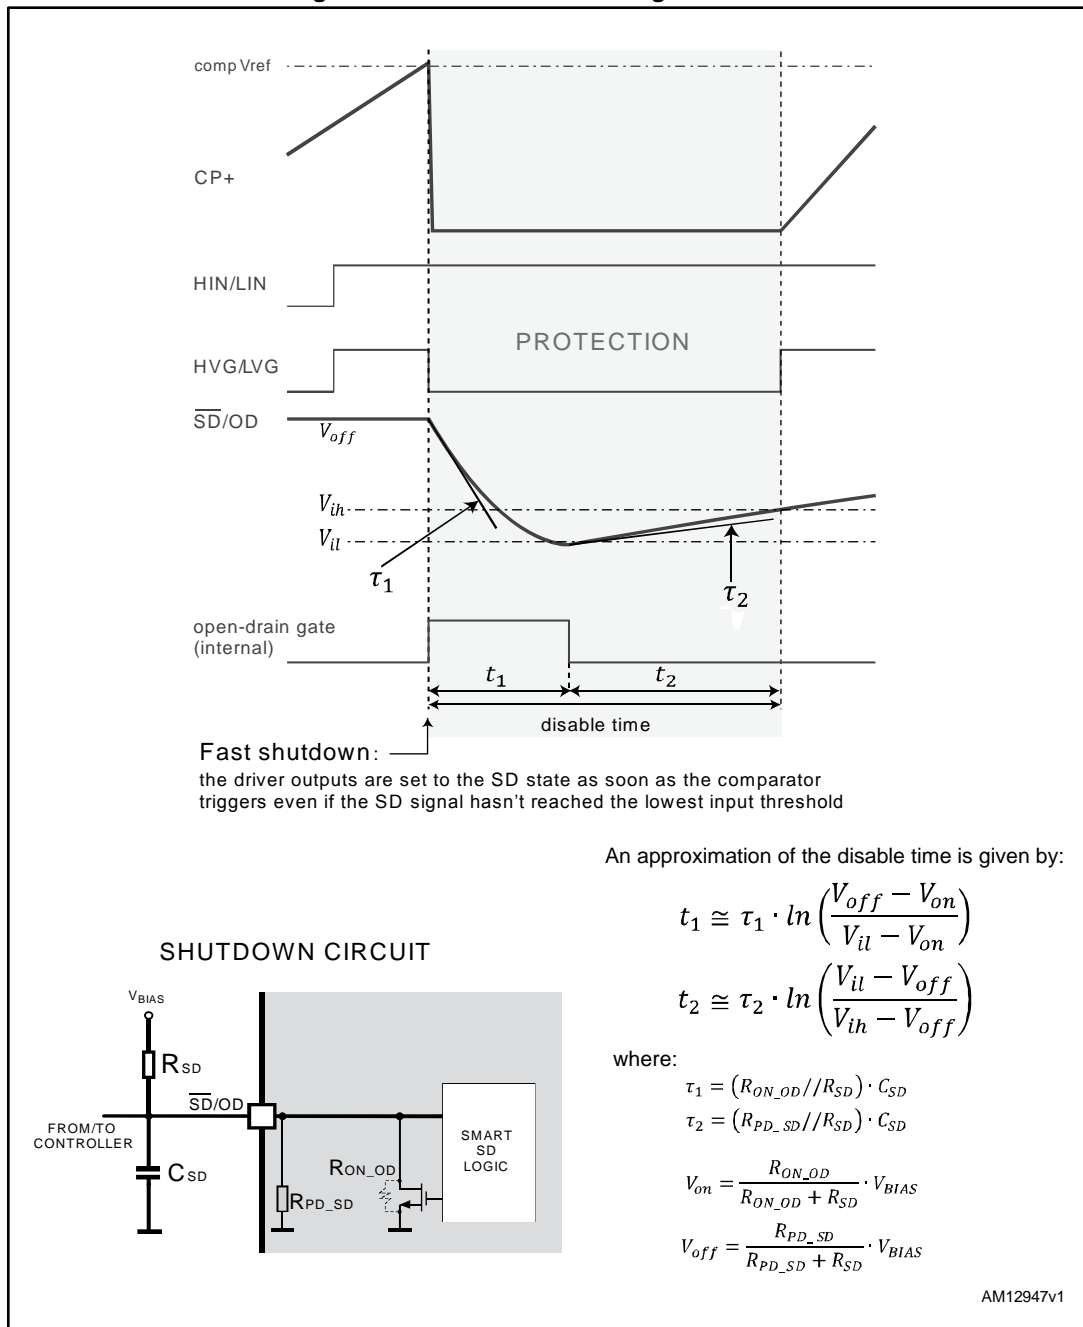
comp Vref

CP+

HIN/LIN

HVG/LVG

PROTECTION

$\overline{SD}$/OD

$V_{off}$

$V_{ih}$

$V_{il}$

$\tau_1$

$\tau_2$

open-drain gate (internal)

$t_1$

$t_2$

disable time

Fast shutdown:

the driver outputs are set to the SD state as soon as the comparator triggers even if the SD signal hasn't reached the lowest input threshold

An approximation of the disable time is given by:

$t_1 \cong \tau_1 \cdot ln\left(\frac{V_{off} - V_{on}}{V_{il} - V_{on}}\right)$

$t_2 \cong \tau_2 \cdot ln\left(\frac{V_{il} - V_{off}}{V_{ih} - V_{off}}\right)$

where:

$\tau_1 = (R_{ON\_OD}//R_{SD}) \cdot C_{SD}$

$\tau_2 = (R_{PD\_SD}//R_{SD}) \cdot C_{SD}$

$V_{on} = \frac{R_{ON\_OD}}{R_{ON\_OD} + R_{SD}} \cdot V_{BIAS}$

$V_{off} = \frac{R_{PD\_SD}}{R_{PD\_SD} + R_{SD}} \cdot V_{BIAS}$

SHUTDOWN CIRCUIT

$V_{BIAS}$

$R_{SD}$

$\overline{SD}$/OD

FROM/TO CONTROLLER

$C_{SD}$

$R_{ON\_OD}$

$R_{PD\_SD}$

SMART SD LOGIC

AM12947v1